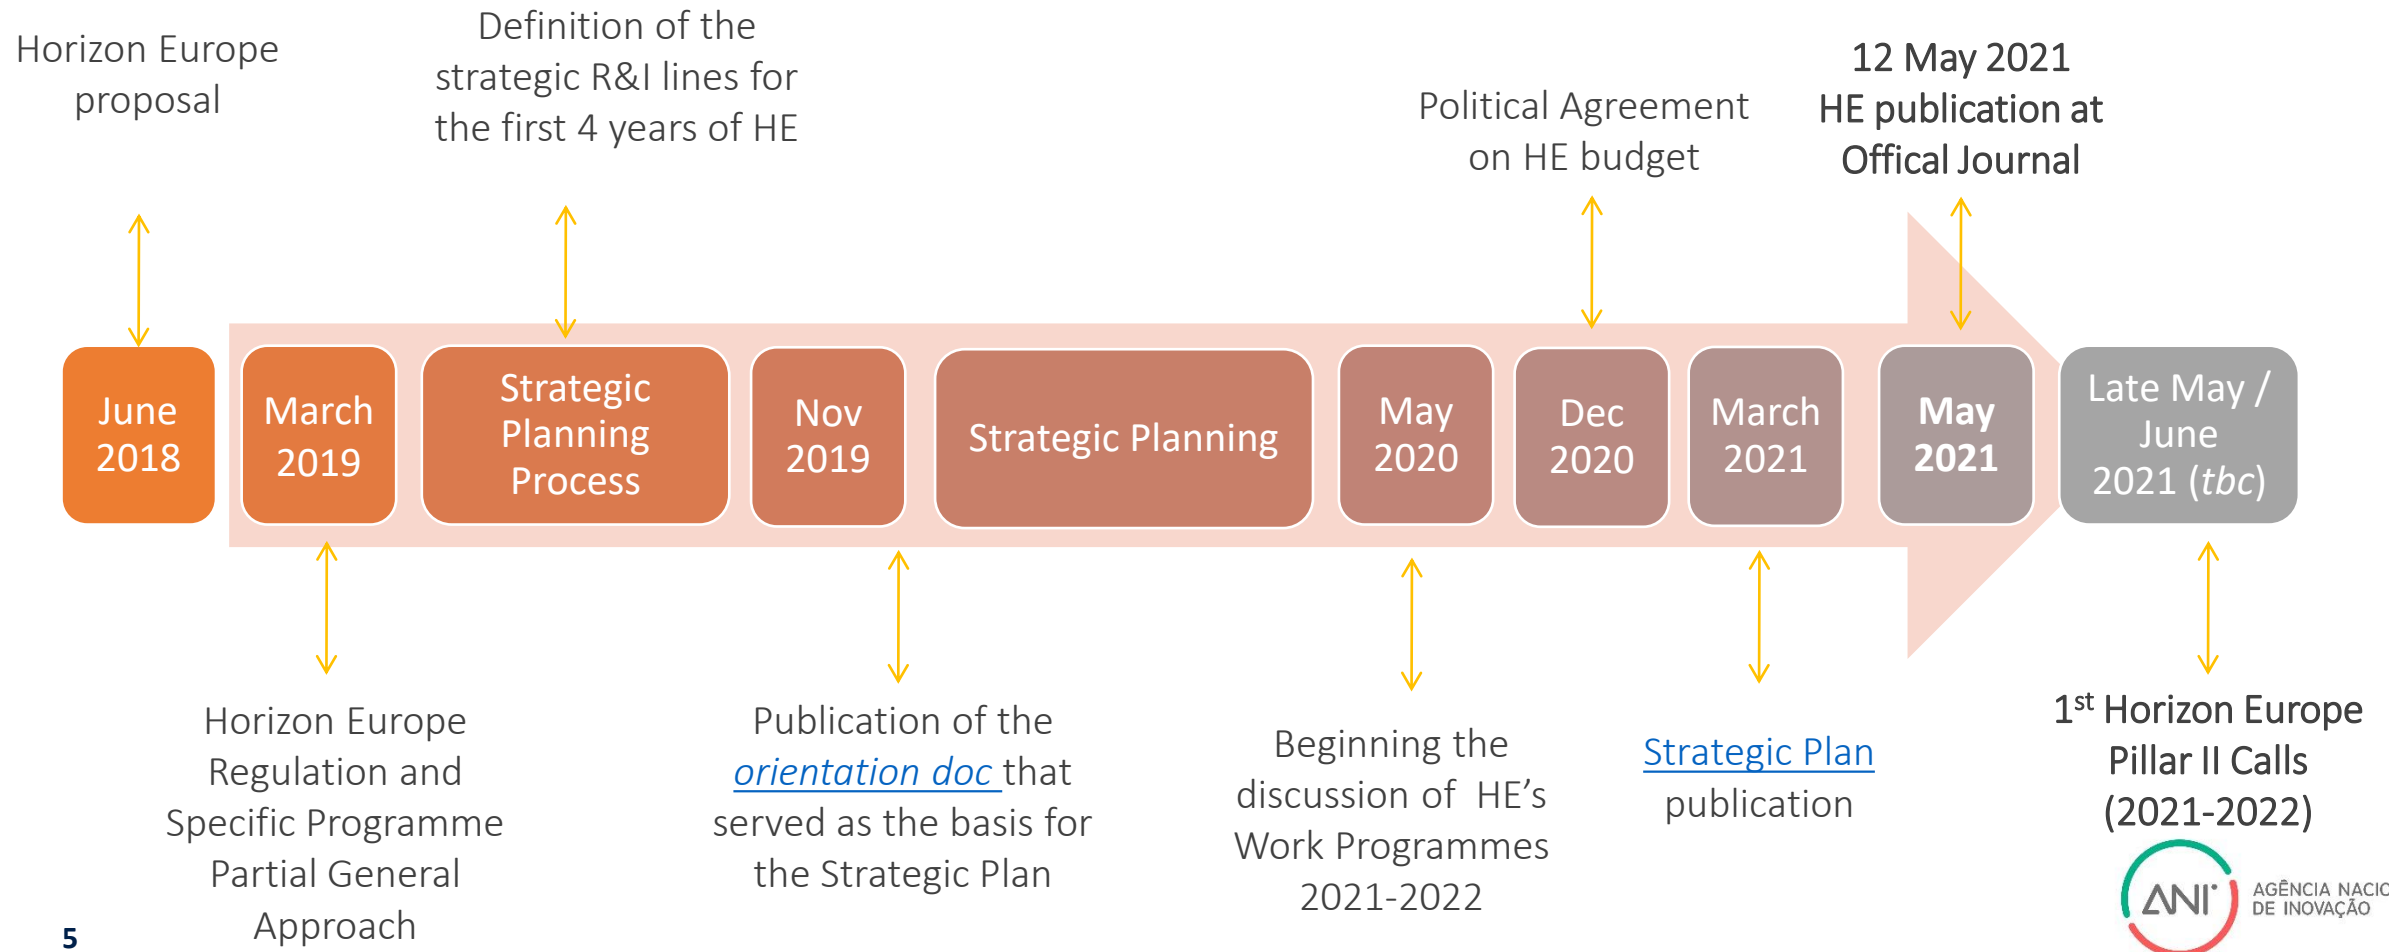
Horizon Europe proposal

Definition of the strategic R&I lines for the first 4 years of HE

Political Agreement on HE budget

12 May 2021 HE publication at Offical Journal

June 2018

March 2019

Strategic Planning Process

Nov 2019

Strategic Planning

May 2020

Dec 2020

March 2021

May 2021

Late May / June 2021 (*tbc*)

Horizon Europe Regulation and Specific Programme Partial General Approach

Publication of the *orientation doc* that served as the basis for the Strategic Plan

Beginning the discussion of HE's Work Programmes 2021-2022

Strategic Plan publication

$1^{st}$ Horizon Europe Pillar II Calls (2021-2022)

ANI AGÊNCIA NACIO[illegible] DE INOVAÇÃO

5